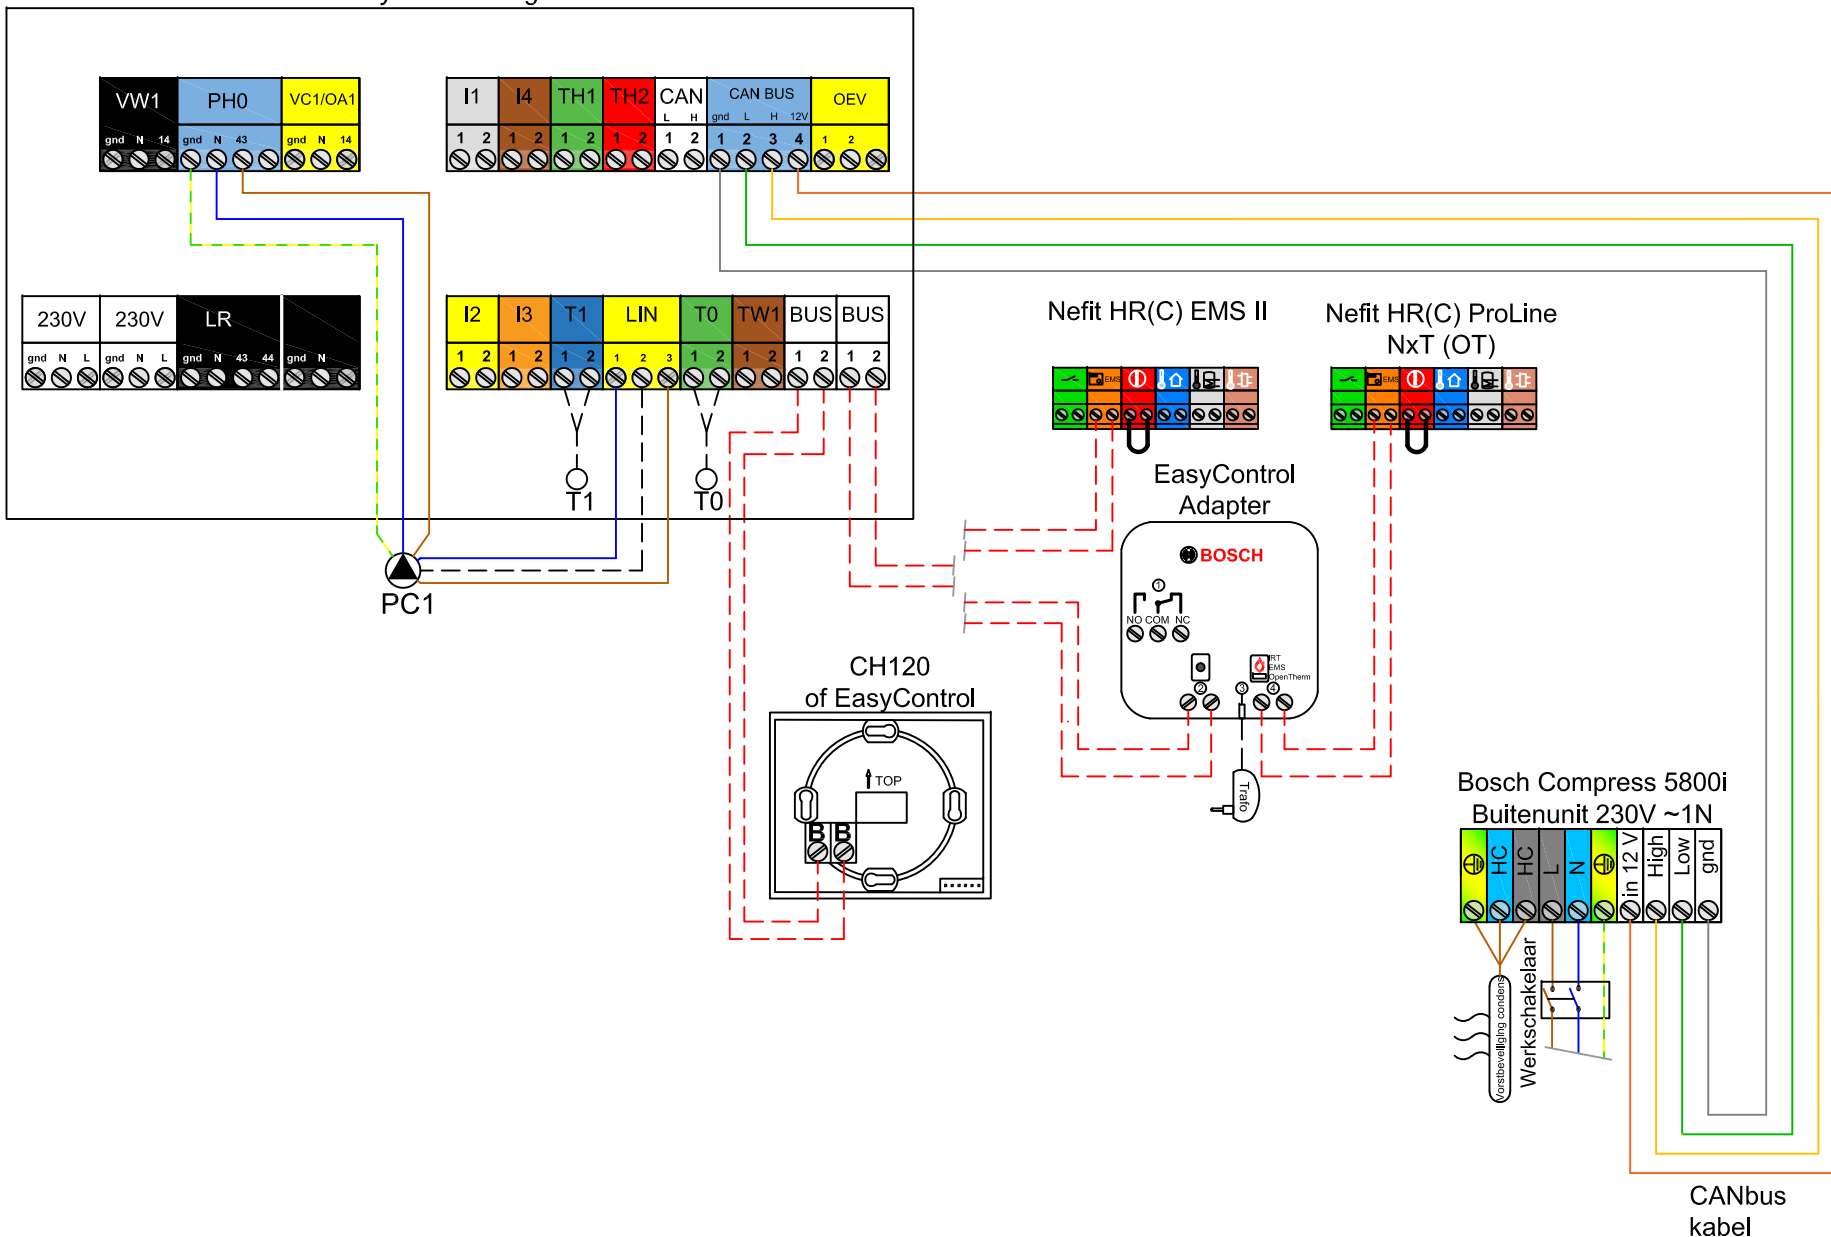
VW1
gnd N 14
PH0
gnd N 43
VC1/OA1
gnd N 14

I1
1 2
I4
1 2
TH1
1 2
TH2
1 2
CAN
L H
1 2
CAN BUS
gnd L H 12V
1 2 3 4
OEV
1 2

230V
gnd N L
230V
gnd N L
LR
gnd N 43 44
gnd N

I2
1 2
I3
1 2
T1
1 2
LIN
1 2 3
T0
1 2
TW1
1 2
BUS
1 2
BUS
1 2

T1
T0
PC1

Nefit HR(C) EMS II
Nefit HR(C) ProLine NxT (OT)

EasyControl Adapter
BOSCH
①
NO COM NC
RT EMS OpenTherm
② ③ ④
Trafo

CH120 of EasyControl
TOP
B B

Bosch Compress 5800i Buitenunit 230V ~1N
HC HC L N in 12 V High Low gnd
Vorstbeveiliging condens
Werkschakelaar

CANbus kabel